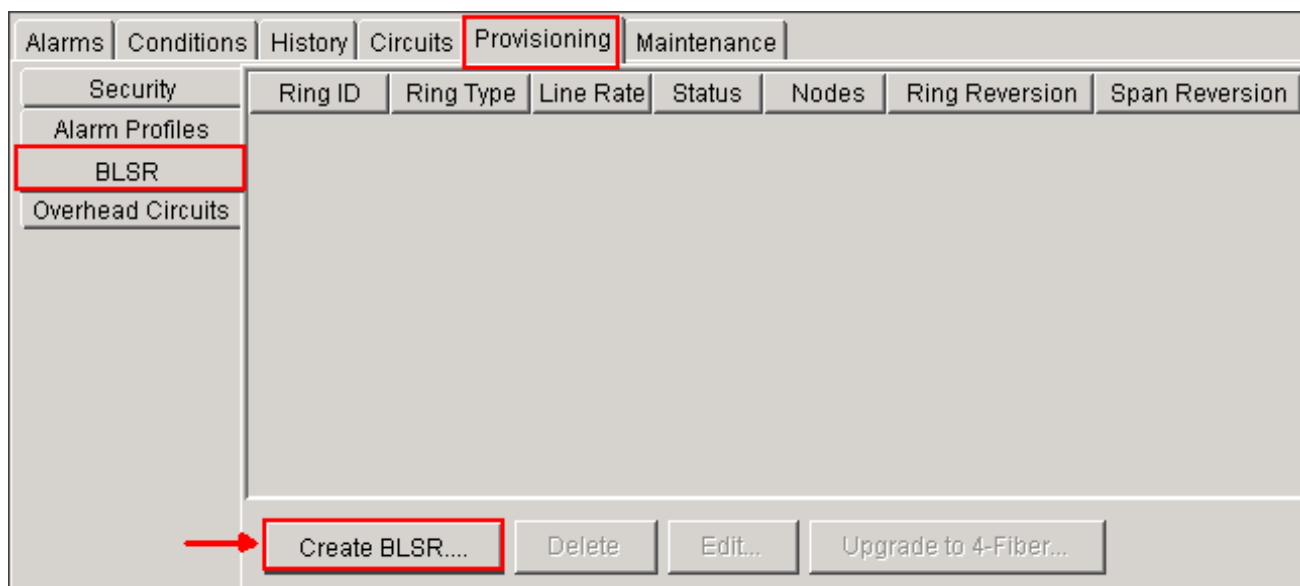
Alarms | Conditions | History | Circuits | Provisioning | Maintenance

Security
Alarm Profiles
BLSR
Overhead Circuits

| Ring ID | Ring Type | Line Rate | Status | Nodes | Ring Reversion | Span Reversion |
|---|---|---|---|---|---|---|

Create BLSR.... | Delete | Edit... | Upgrade to 4-Fiber...